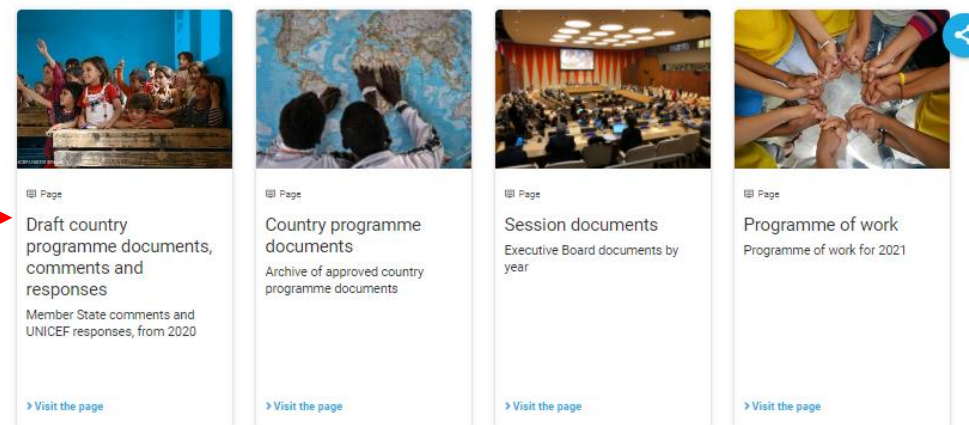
Page

Draft country programme documents, comments and responses

Member State comments and UNICEF responses, from 2020

> Visit the page

Page

Country programme documents

Archive of approved country programme documents

> Visit the page

Page

Session documents

Executive Board documents by year

> Visit the page

Page

Programme of work

Programme of work for 2021

> Visit the page